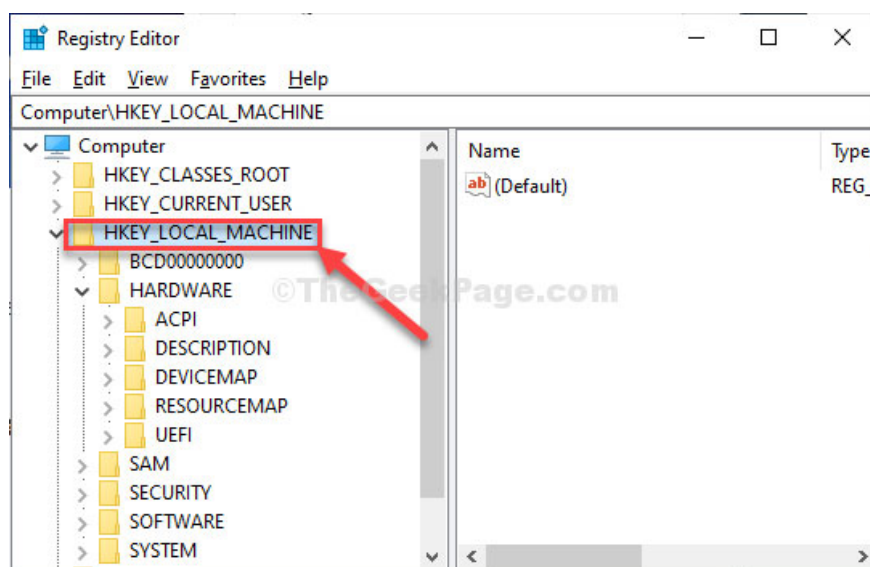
Registry Editor

File Edit View Favorites Help

Computer\HKEY_LOCAL_MACHINE

Computer
HKEY_CLASSES_ROOT
HKEY_CURRENT_USER
HKEY_LOCAL_MACHINE
BCD00000000
HARDWARE
ACPI
DESCRIPTION
DEVICEMAP
RESOURCEMAP
UEFI
SAM
SECURITY
SOFTWARE
SYSTEM

| Name | Type |
|---|---|
| (Default) | REG_ |

©TheGeekPage.com